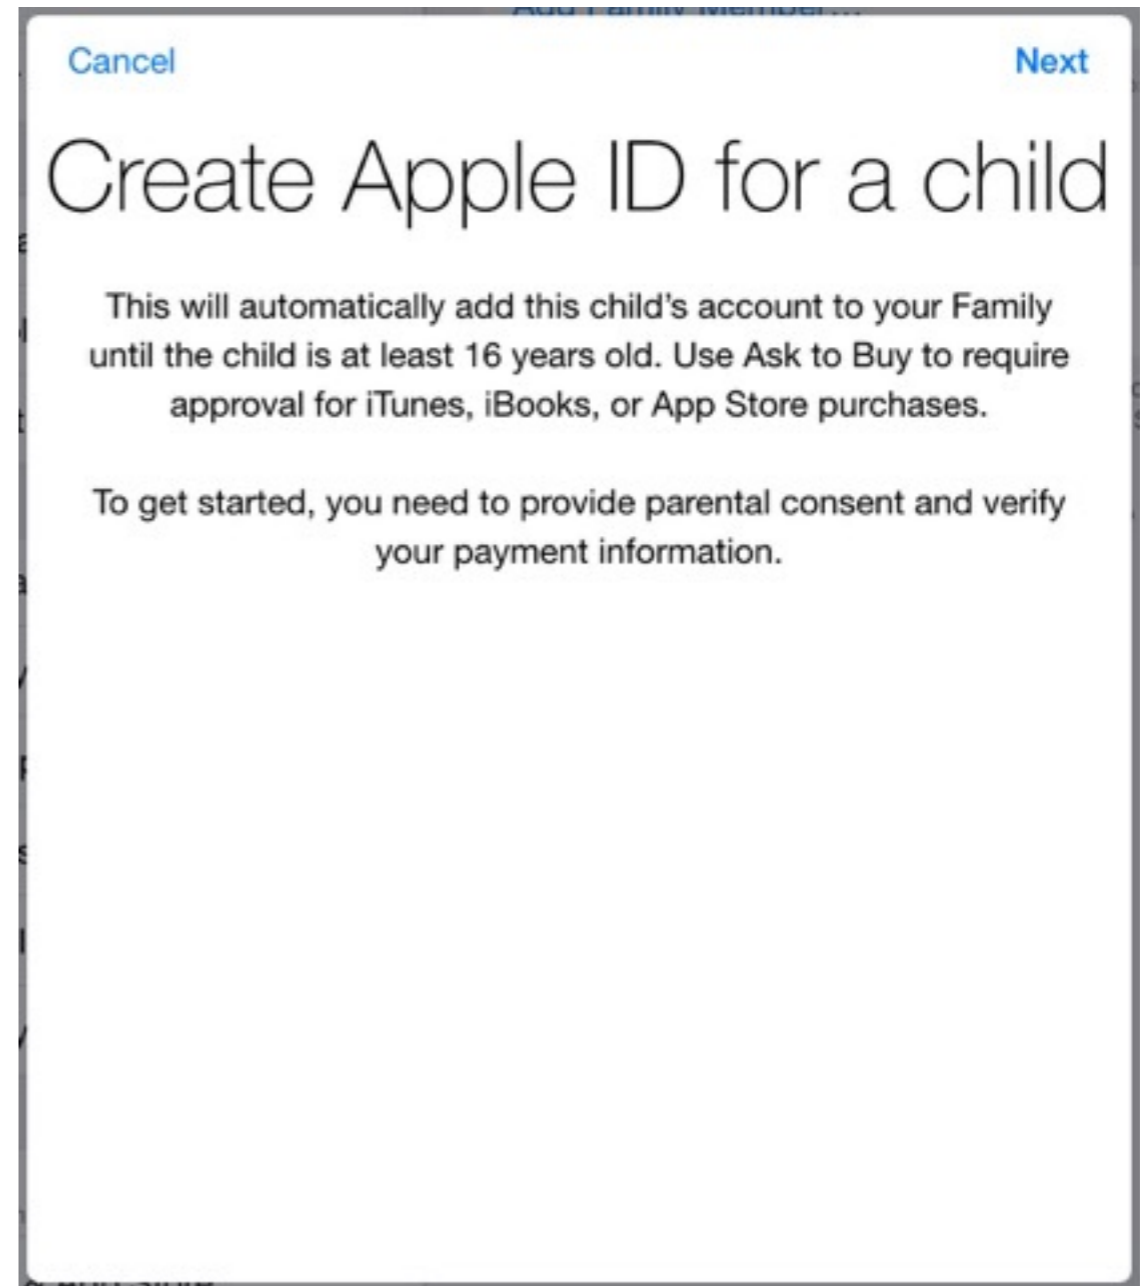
Add Family Member...

Cancel

Next

Create Apple ID for a child

This will automatically add this child's account to your Family until the child is at least 16 years old. Use Ask to Buy to require approval for iTunes, iBooks, or App Store purchases.

To get started, you need to provide parental consent and verify your payment information.